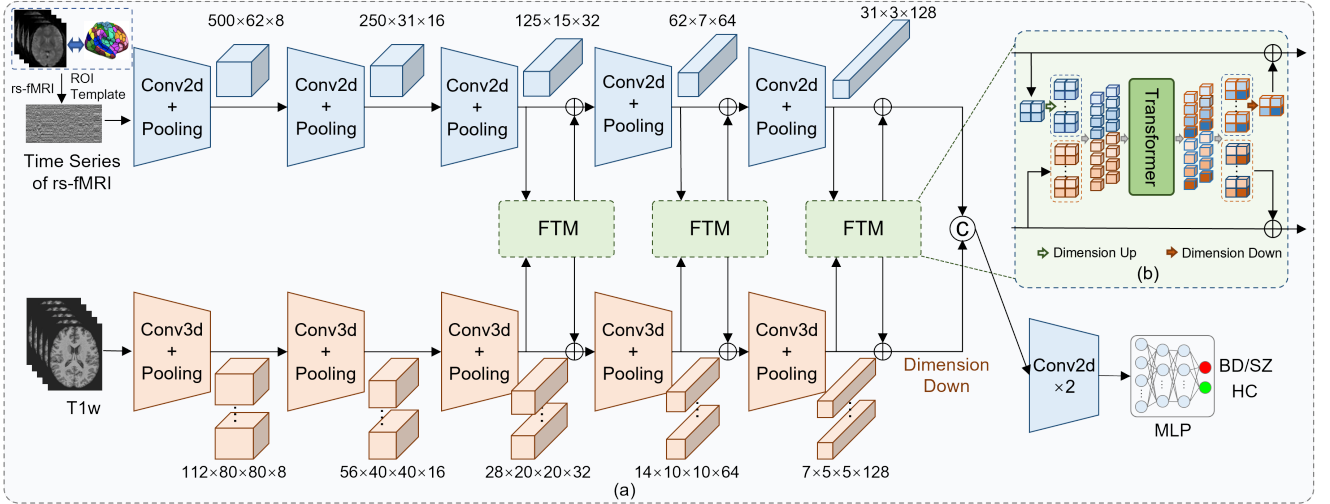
rs-fMRI

ROI Template

Time Series of rs-fMRI

500×62×8

250×31×16

125×15×32

62×7×64

31×3×128

Conv2d + Pooling

Conv2d + Pooling

Conv2d + Pooling

Conv2d + Pooling

Conv2d + Pooling

FTM

FTM

FTM

C

Transformer

Dimension Up

Dimension Down

(b)

T1w

Conv3d + Pooling

Conv3d + Pooling

Conv3d + Pooling

Conv3d + Pooling

Conv3d + Pooling

Dimension Down

Conv2d ×2

BD/SZ

HC

MLP

112×80×80×8

56×40×40×16

28×20×20×32

14×10×10×64

7×5×5×128

(a)